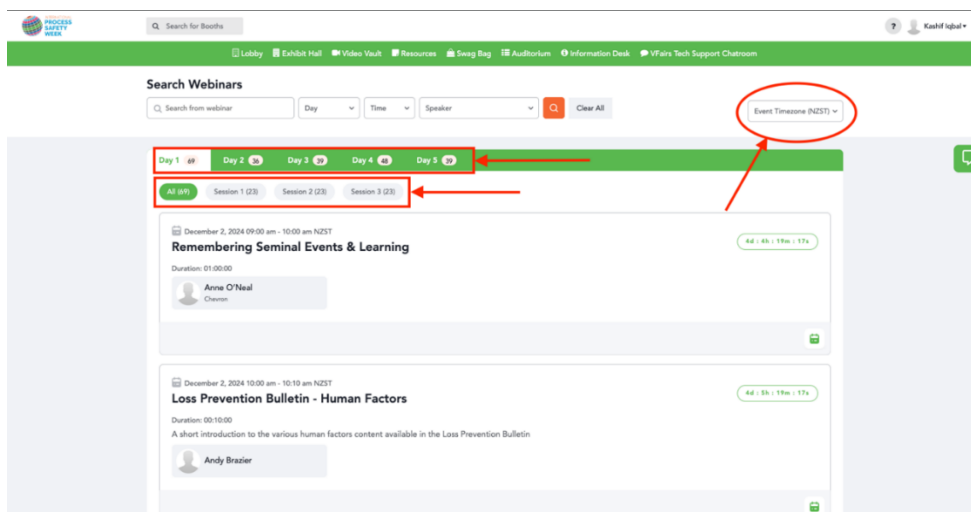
PROCESS SAFETY WEEK

Search for Booths

? Kashif Iqbal

Lobby Exhibit Hall Video Vault Resources Swag Bag Auditorium Information Desk VFairs Tech Support Chatroom

Search Webinars

Search from webinar Day Time Speaker Clear All

Event Timezone (NZST)

Day 1 69 Day 2 36 Day 3 39 Day 4 48 Day 5 39

All (69) Session 1 (23) Session 2 (23) Session 3 (23)

December 2, 2024 09:00 am - 10:00 am NZST

Remembering Seminal Events & Learning

4d : 4h : 19m : 17s

Duration: 01:00:00

Anne O'Neal
Chevron

December 2, 2024 10:00 am - 10:10 am NZST

Loss Prevention Bulletin - Human Factors

4d : 5h : 19m : 17s

Duration: 00:10:00

A short introduction to the various human factors content available in the Loss Prevention Bulletin

Andy Brazier